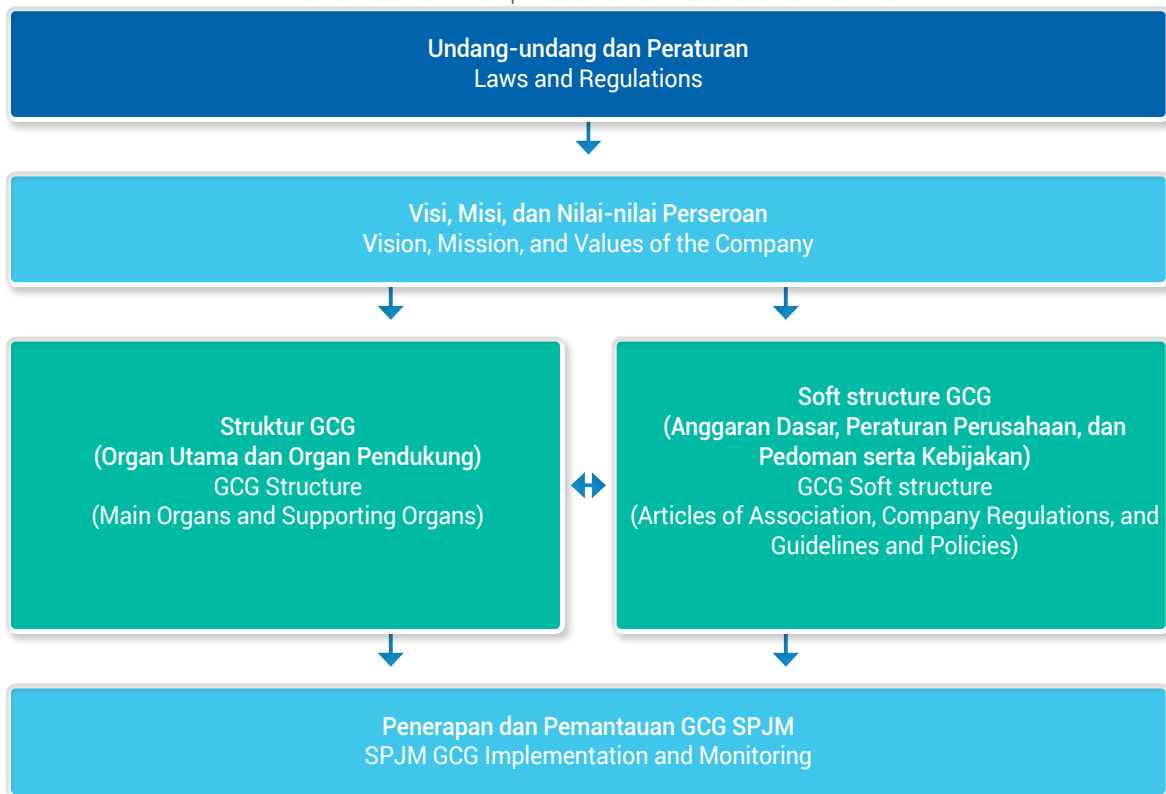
Undang-undang dan Peraturan
Laws and Regulations

Visi, Misi, dan Nilai-nilai Perseroan
Vision, Mission, and Values of the Company

Struktur GCG
(Organ Utama dan Organ Pendukung)
GCG Structure
(Main Organs and Supporting Organs)

Soft structure GCG
(Anggaran Dasar, Peraturan Perusahaan, dan Pedoman serta Kebijakan)
GCG Soft structure
(Articles of Association, Company Regulations, and Guidelines and Policies)

Penerapan dan Pemantauan GCG SPJM
SPJM GCG Implementation and Monitoring